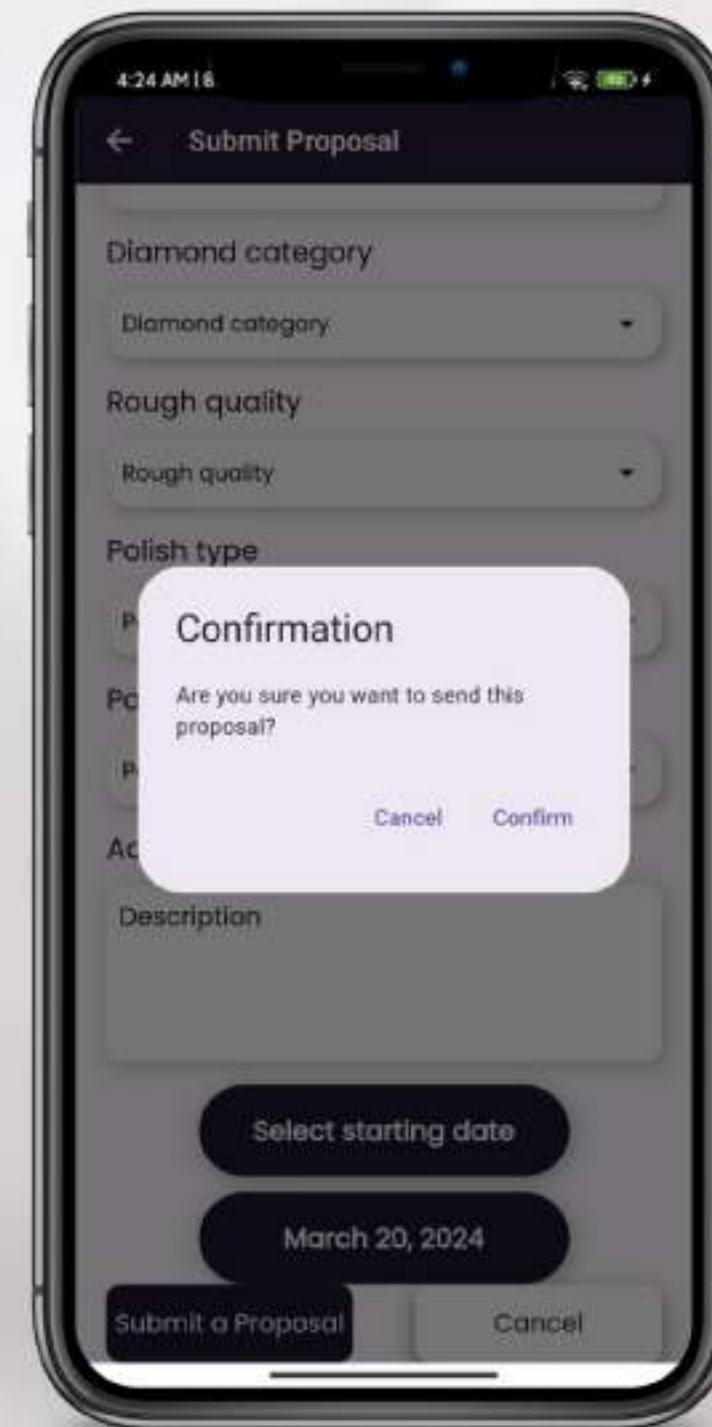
4:24 AM | 6

Submit Proposal

Diamond category

Diamond category

Rough quality

Rough quality

Polish type

P

Po

P

Ac

Confirmation

Are you sure you want to send this proposal?

Cancel Confirm

Description

Select starting date

March 20, 2024

Submit a Proposal

Cancel